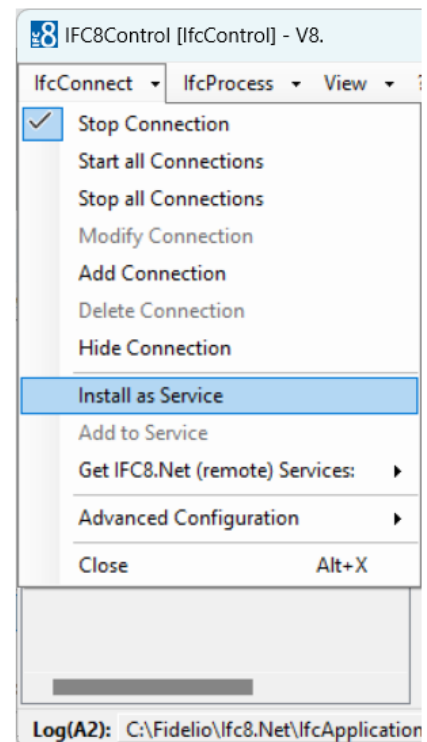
IFC8Control [IfcControl] - V8.

IfcConnect ▾ IfcProcess ▾ View ▾

Stop Connection
Start all Connections
Stop all Connections
Modify Connection
Add Connection
Delete Connection
Hide Connection
Install as Service
Add to Service
Get IFC8.Net (remote) Services:
Advanced Configuration
Close Alt+X

Log(A2): C:\Fidelio\Ifc8.Net\IfcApplication